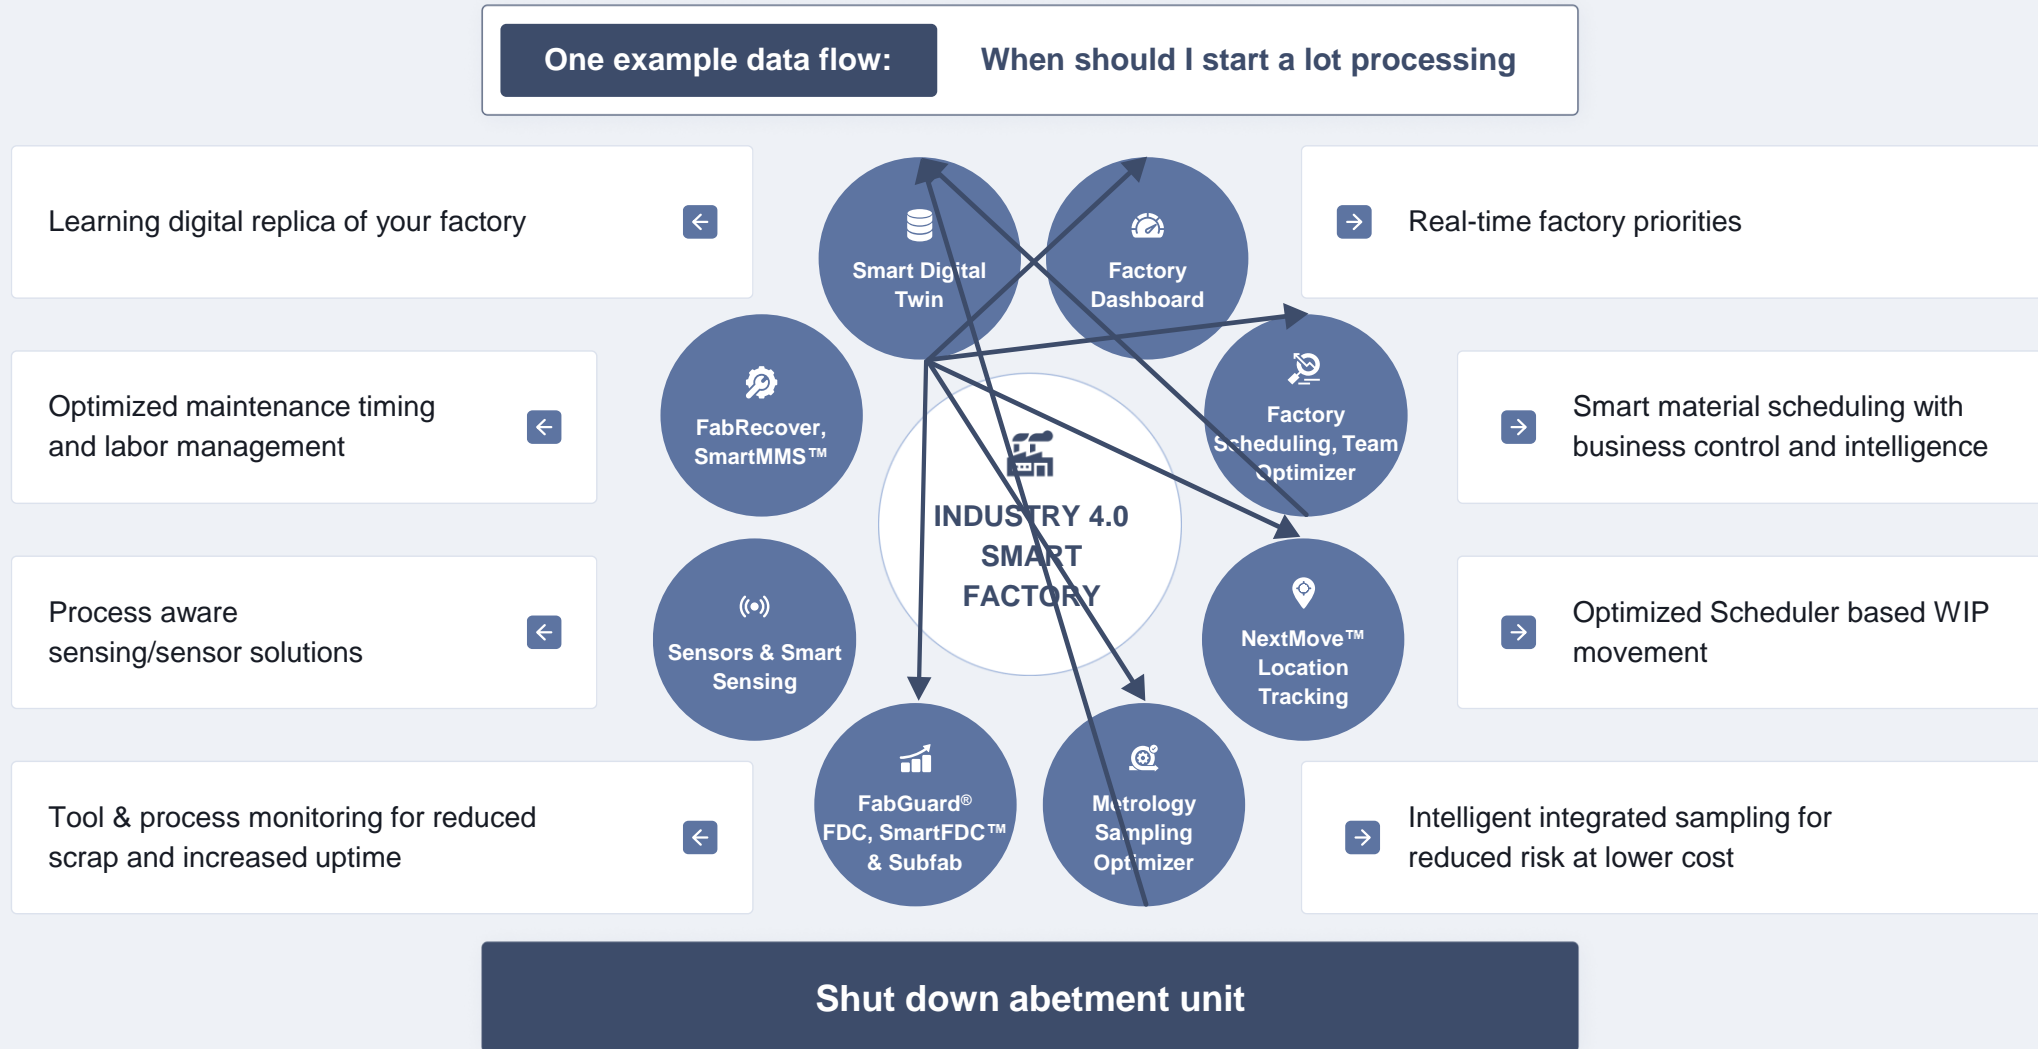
One example data flow: When should I start a lot processing

Learning digital replica of your factory

Optimized maintenance timing and labor management

Process aware sensing/sensor solutions

Tool & process monitoring for reduced scrap and increased uptime

Smart Digital Twin

Factory Dashboard

FabRecover, SmartMMS™

Factory Scheduling, Team Optimizer

INDUSTRY 4.0 SMART FACTORY

Sensors & Smart Sensing

NextMove™ Location Tracking

FabGuard® FDC, SmartFDC™ & Subfab

Metrology Sampling Optimizer

Real-time factory priorities

Smart material scheduling with business control and intelligence

Optimized Scheduler based WIP movement

Intelligent integrated sampling for reduced risk at lower cost

Shut down abetment unit